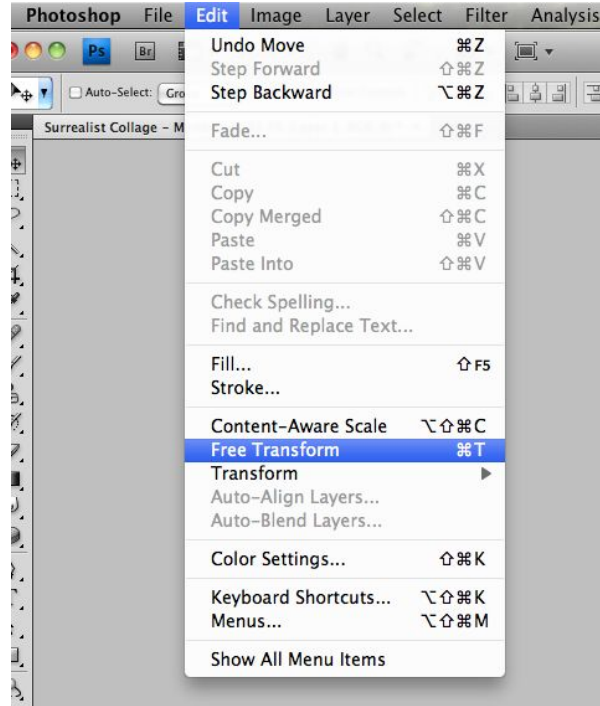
Photoshop File Edit Image Layer Select Filter Analysis

Ps Br

Auto-Select: Gro

Surrealist Collage - M

Undo Move ⌘Z
Step Forward ⇧⌘Z
Step Backward ⌥⌘Z

Fade... ⇧⌘F

Cut ⌘X
Copy ⌘C
Copy Merged ⇧⌘C
Paste ⌘V
Paste Into ⇧⌘V

Check Spelling...
Find and Replace Text...

Fill... ⇧F5
Stroke...

Content-Aware Scale ⌥⇧⌘C
Free Transform ⌘T
Transform
Auto-Align Layers...
Auto-Blend Layers...

Color Settings... ⇧⌘K

Keyboard Shortcuts... ⌥⇧⌘K
Menus... ⌥⇧⌘M

Show All Menu Items